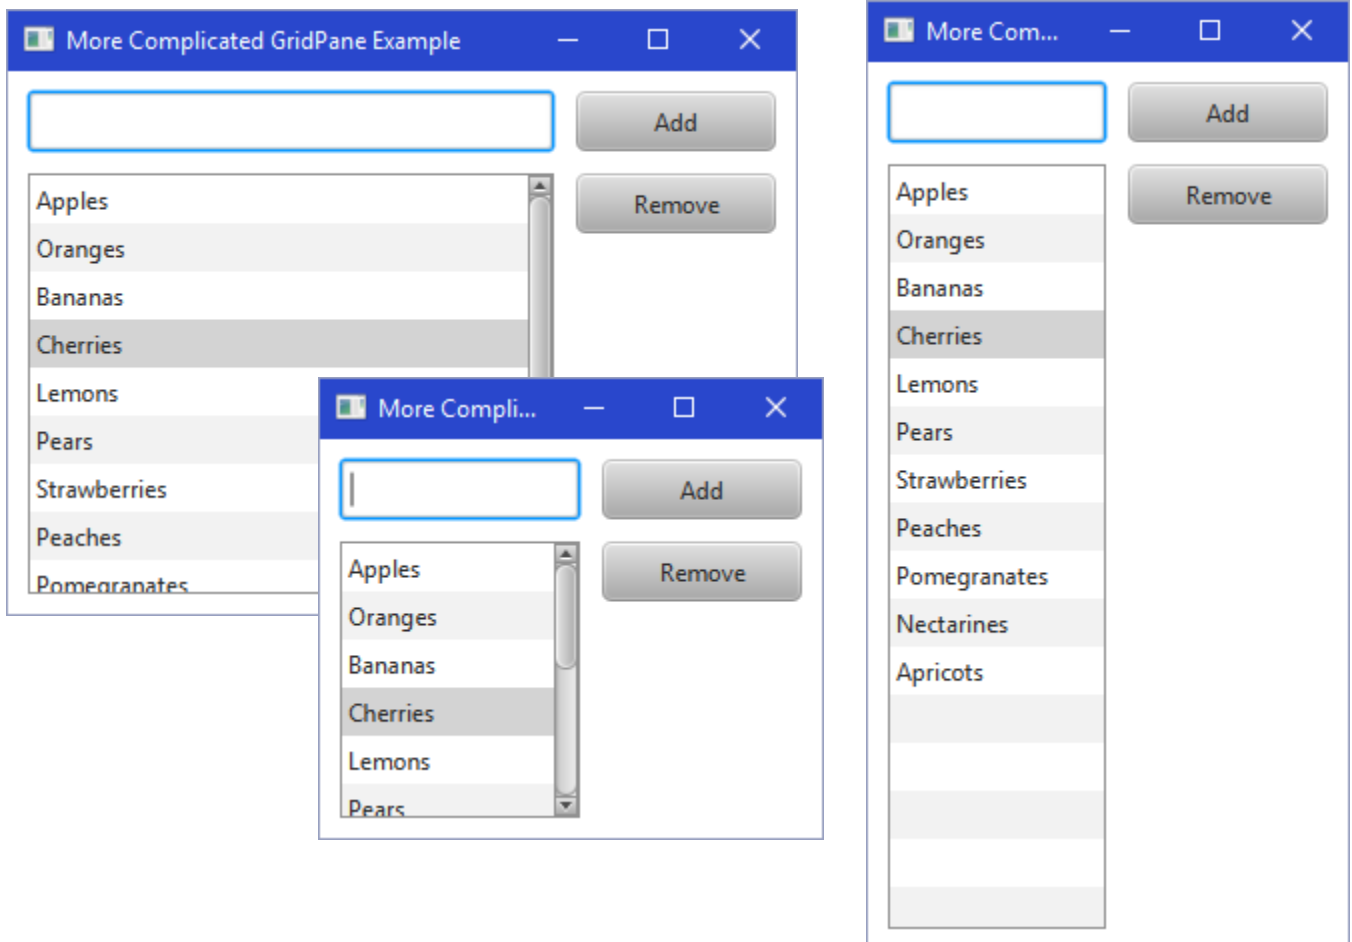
More Complicated GridPane Example

Add

Remove

Apples
Oranges
Bananas
Cherries
Lemons
Pears
Strawberries
Peaches
Pomegranates

More Compli...

Add

Remove

Apples
Oranges
Bananas
Cherries
Lemons
Pears

More Com...

Add

Remove

Apples
Oranges
Bananas
Cherries
Lemons
Pears
Strawberries
Peaches
Pomegranates
Nectarines
Apricots